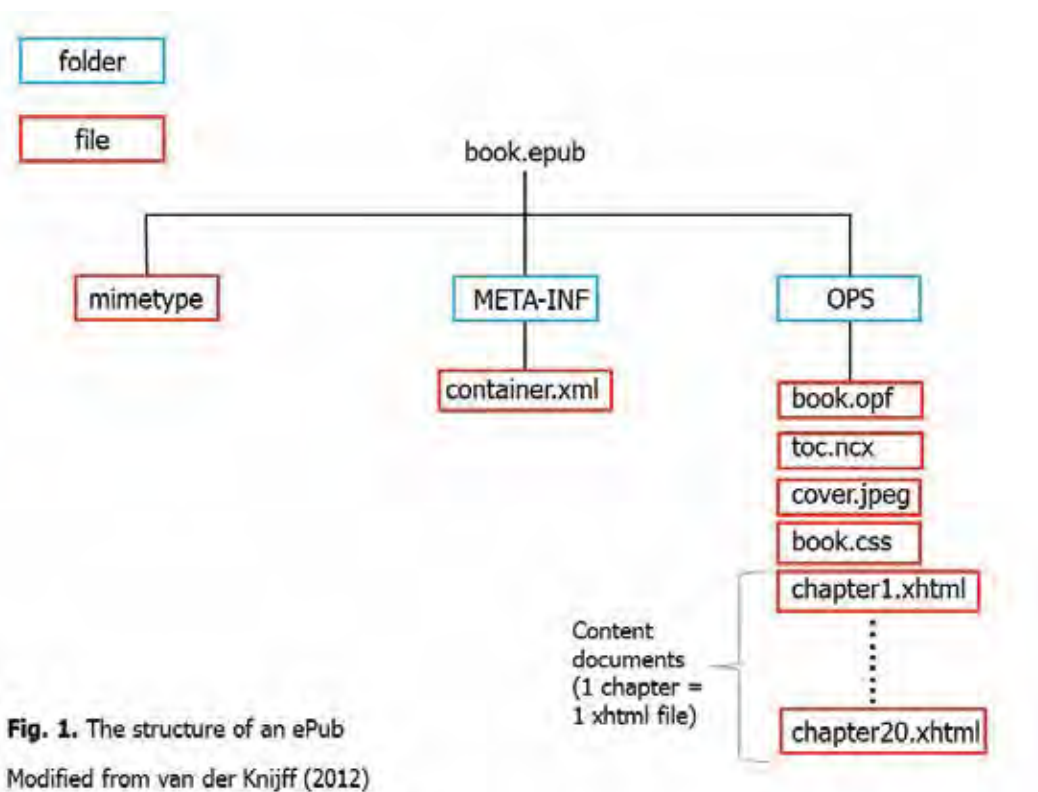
folder

file

book.epub

mimetype

META-INF

OPS

container.xml

book.opf

toc.ncx

cover.jpeg

book.css

chapter1.xhtml

Content documents (1 chapter = 1 xhtml file)

chapter20.xhtml

**Fig. 1.** The structure of an ePub

Modified from van der Knijff (2012)